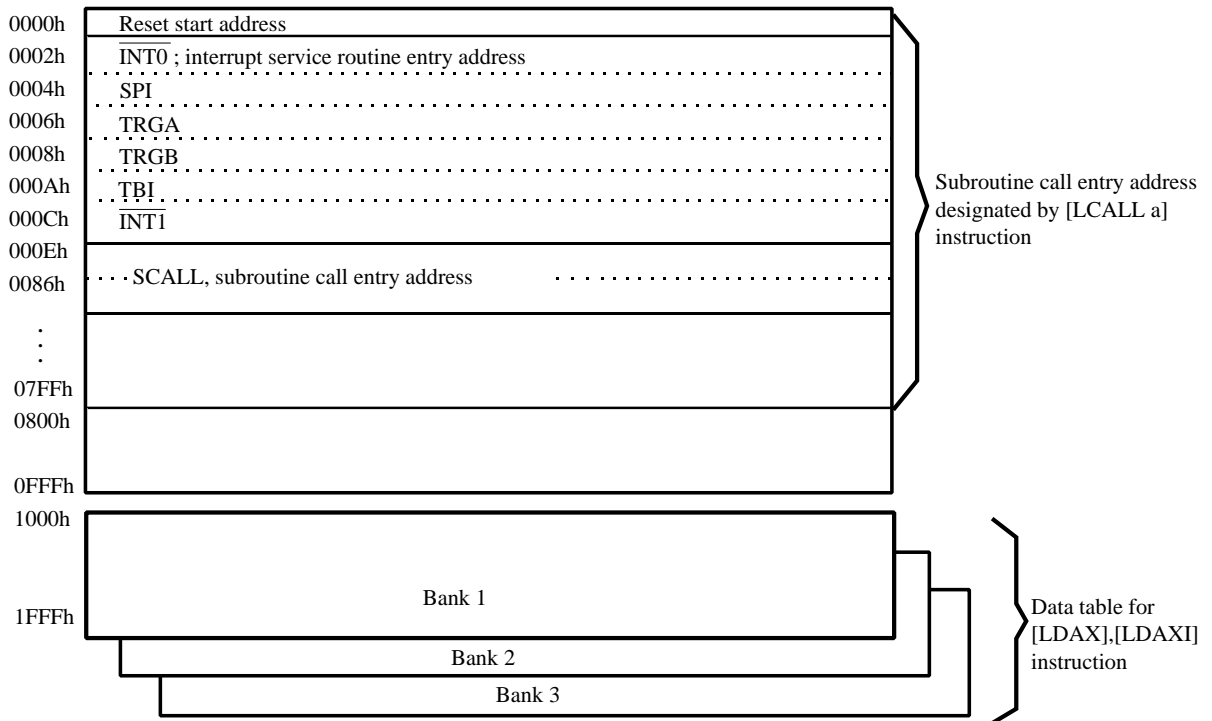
0000h Reset start address
0002h $\overline{\text{INT0}}$ ; interrupt service routine entry address
0004h SPI
0006h TRGA
0008h TRGB
000Ah TBI
000Ch $\overline{\text{INT1}}$
000Eh
0086h SCALL, subroutine call entry address
:
07FFh
0800h
0FFFh

Subroutine call entry address designated by [LCALL a] instruction

1000h
1FFFh
Bank 1
Bank 2
Bank 3

Data table for [LDAX],[LDAXI] instruction